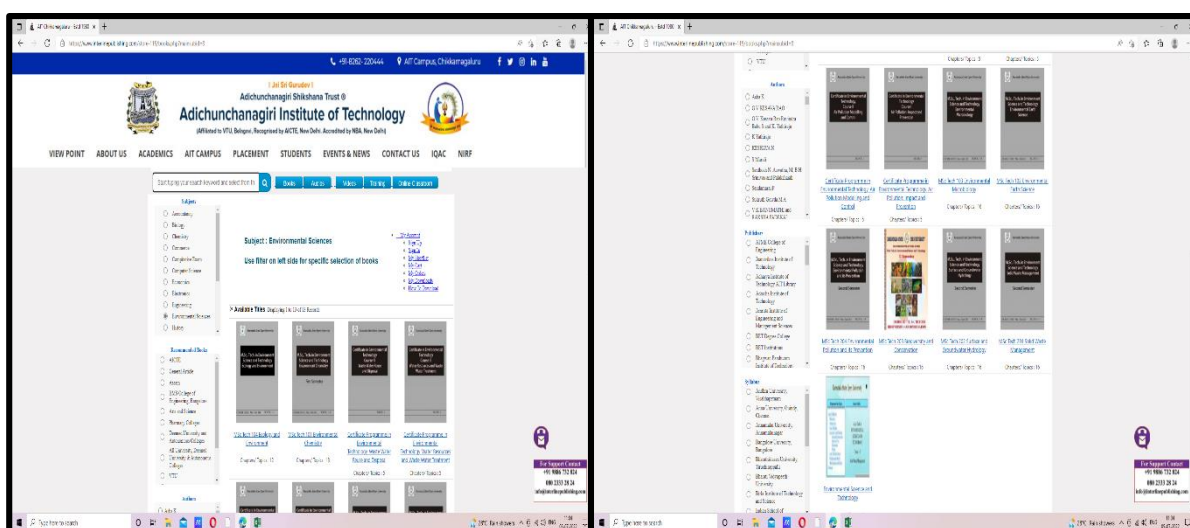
AIT Chikmagalur - Edd1080

+91-8262-220444 AIT Campus, Chikkamagaluru

|| Jai Sri Gurudev ||
Adichunchanagiri Shikshana Trust ®
Adichunchanagiri Institute of Technology
(Affiliated to VTU, Belagavi, Recognised by AICTE, New Delhi, Accredited by NBA, New Delhi)

VIEW POINT ABOUT US ACADEMICS AIT CAMPUS PLACEMENT STUDENTS EVENTS & NEWS CONTACT US IQAC NIRF

Books Audios Videos Training Online Classroom

Subjects
Accountancy
Biology
Chemistry
Commerce
Computer Science
Economics
Electronics
Engineering
Environmental Sciences
History

Subject : Environmental Sciences

Use filter on left side for specific selection of books

> Available Titles

Recommended Books
AICTE
Colleges
BMS College of Engineering, Bangalore

Certificate Programme in Environmental Technology

Chapters/Topics: 15

Authors

For Support Contact

Publisher

Syllabus

Environmental Science and Technology

Chapters/Topics: 16

Type here to search